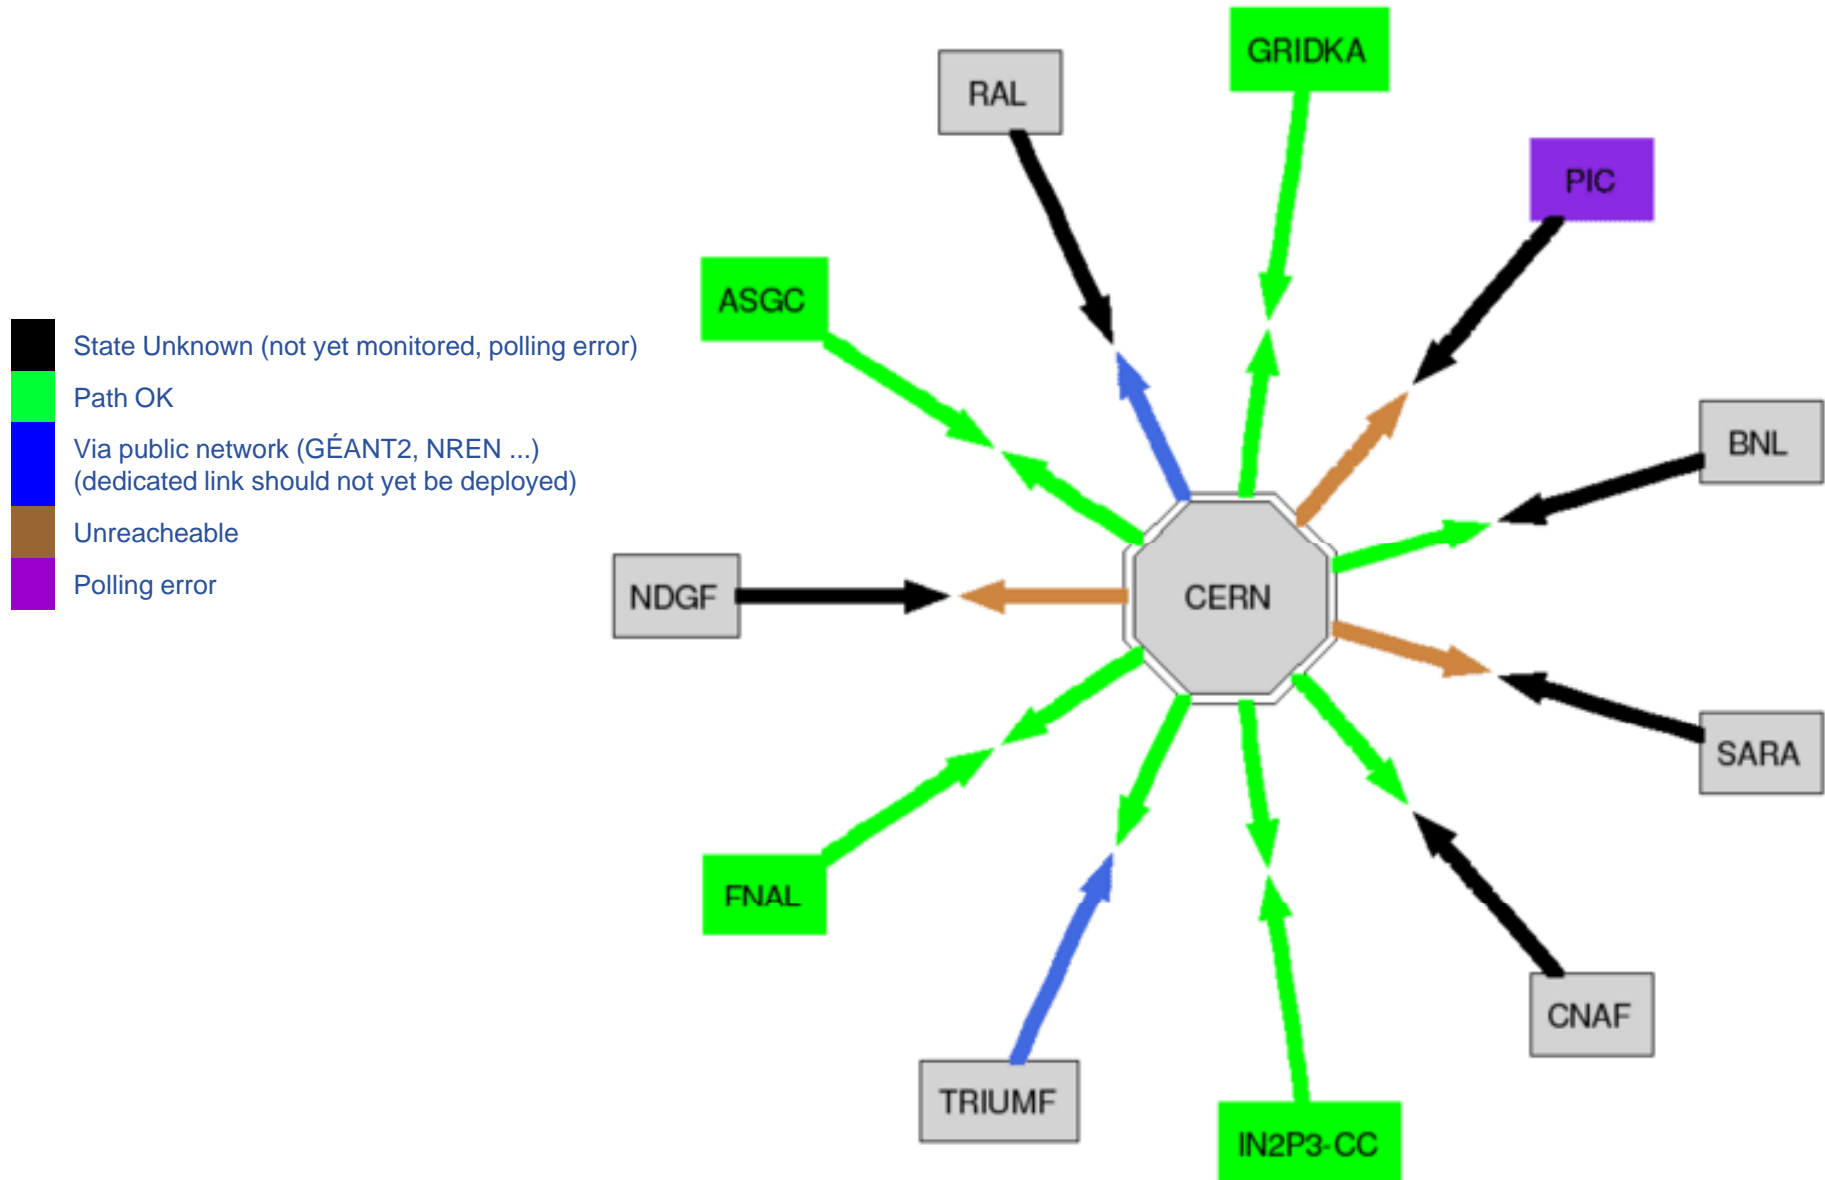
State Unknown (not yet monitored, polling error)
Path OK
Via public network (GÉANT2, NREN ...)
(dedicated link should not yet be deployed)
Unreacheable
Polling error

RAL
GRIDKA
PIC
ASGC
BNL
NDGF
CERN
SARA
FNAL
CNAF
TRIUMF
IN2P3-CC